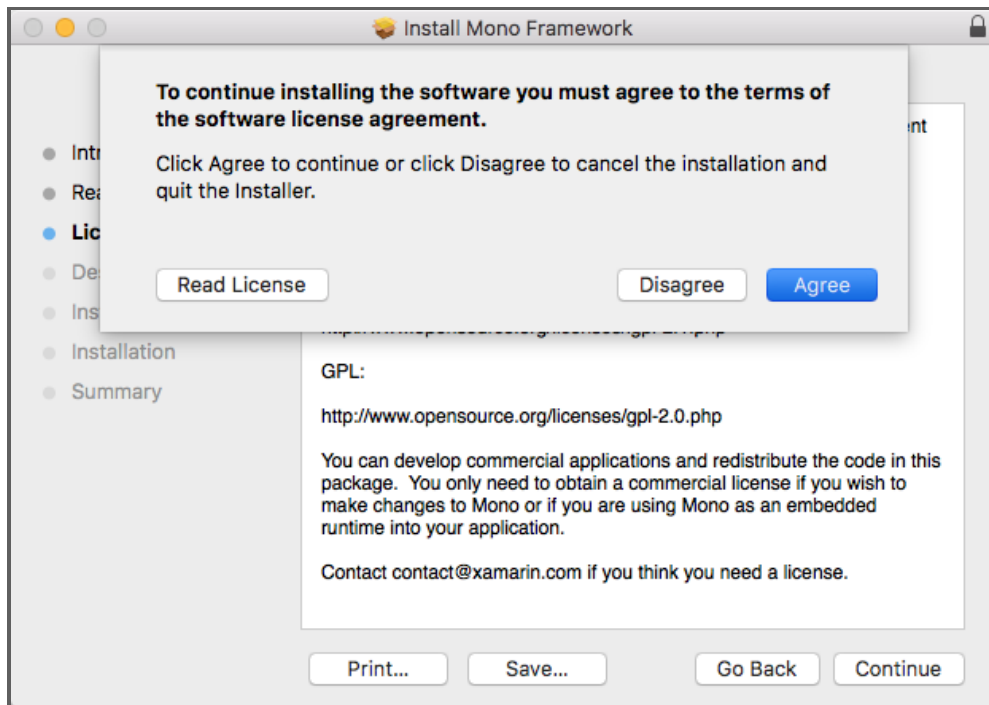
Install Mono Framework

To continue installing the software you must agree to the terms of the software license agreement.

Click Agree to continue or click Disagree to cancel the installation and quit the Installer.

Read License

Disagree

Agree

Intr

Rea

Lic

Des

Ins

Installation

Summary

ent

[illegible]

GPL:

http://www.opensource.org/licenses/gpl-2.0.php

You can develop commercial applications and redistribute the code in this package. You only need to obtain a commercial license if you wish to make changes to Mono or if you are using Mono as an embedded runtime into your application.

Contact contact@xamarin.com if you think you need a license.

Print...

Save...

Go Back

Continue